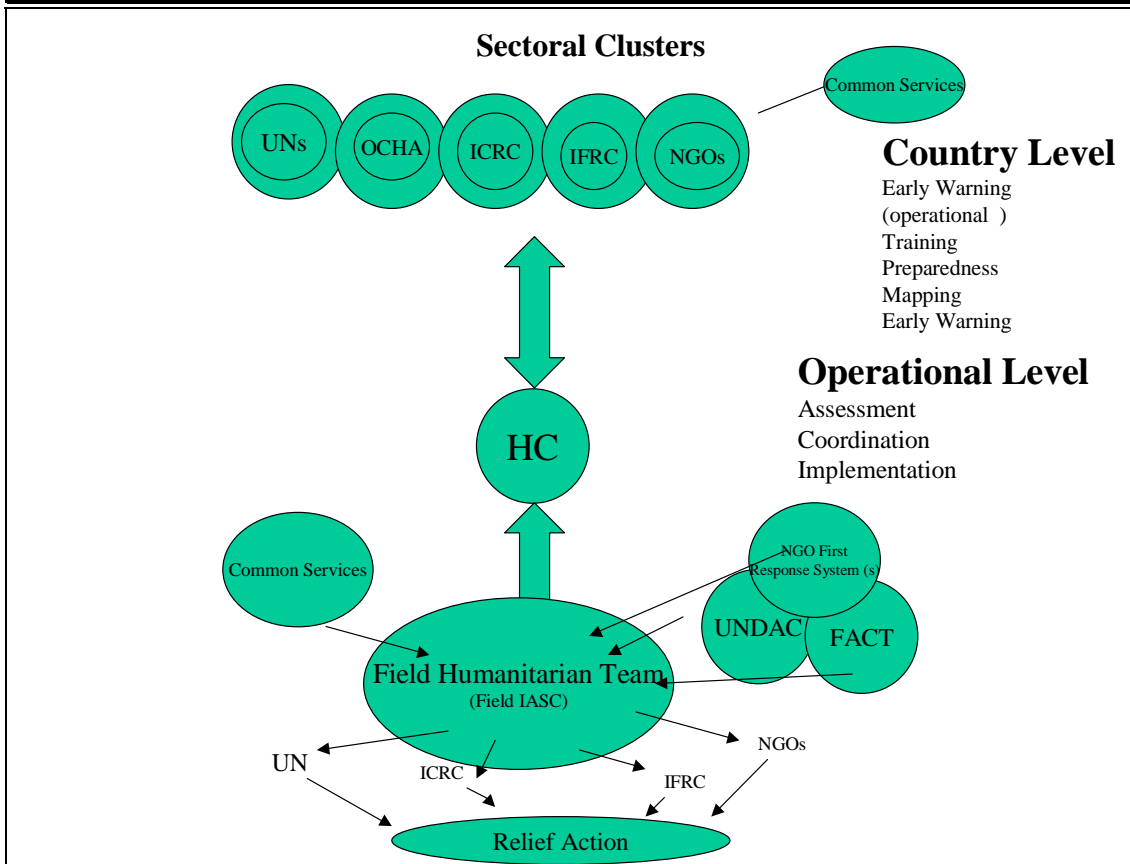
Sectoral Clusters

UNs

OCHA

ICRC

IFRC

NGOs

Common Services

Country Level
Early Warning (operational )
Training
Preparedness
Mapping
Early Warning

Operational Level
Assessment
Coordination
Implementation

HC

Common Services

NGO First Response System (s)

UNDAC

FACT

Field Humanitarian Team
(Field IASC)

UN

ICRC

IFRC

NGOs

Relief Action